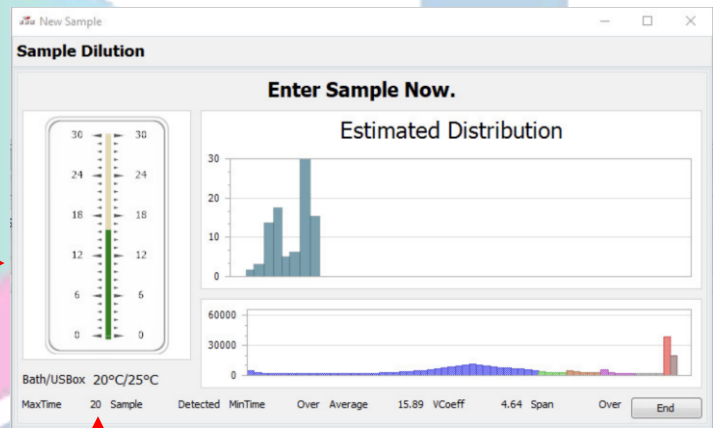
New Sample

Sample Dilution

Enter Sample Now.

30 30
24 24
18 18
12 12
6 6
0 0

Estimated Distribution

30
20
10
0

60000
30000
0

Bath/USBox 20°C/25°C

MaxTime 20 Sample Detected MinTime Over Average 15.89 VCoeff 4.64 Span Over End